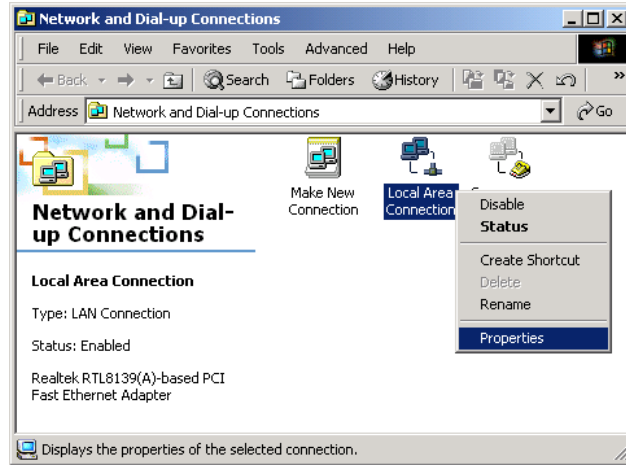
Network and Dial-up Connections

File Edit View Favorites Tools Advanced Help

Back Search Folders History

Address Network and Dial-up Connections Go

Network and Dial-up Connections

Make New Connection

Local Area Connection

Disable
Status
Create Shortcut
Delete
Rename
Properties

Local Area Connection

Type: LAN Connection

Status: Enabled

Realtek RTL8139(A)-based PCI Fast Ethernet Adapter

Displays the properties of the selected connection.